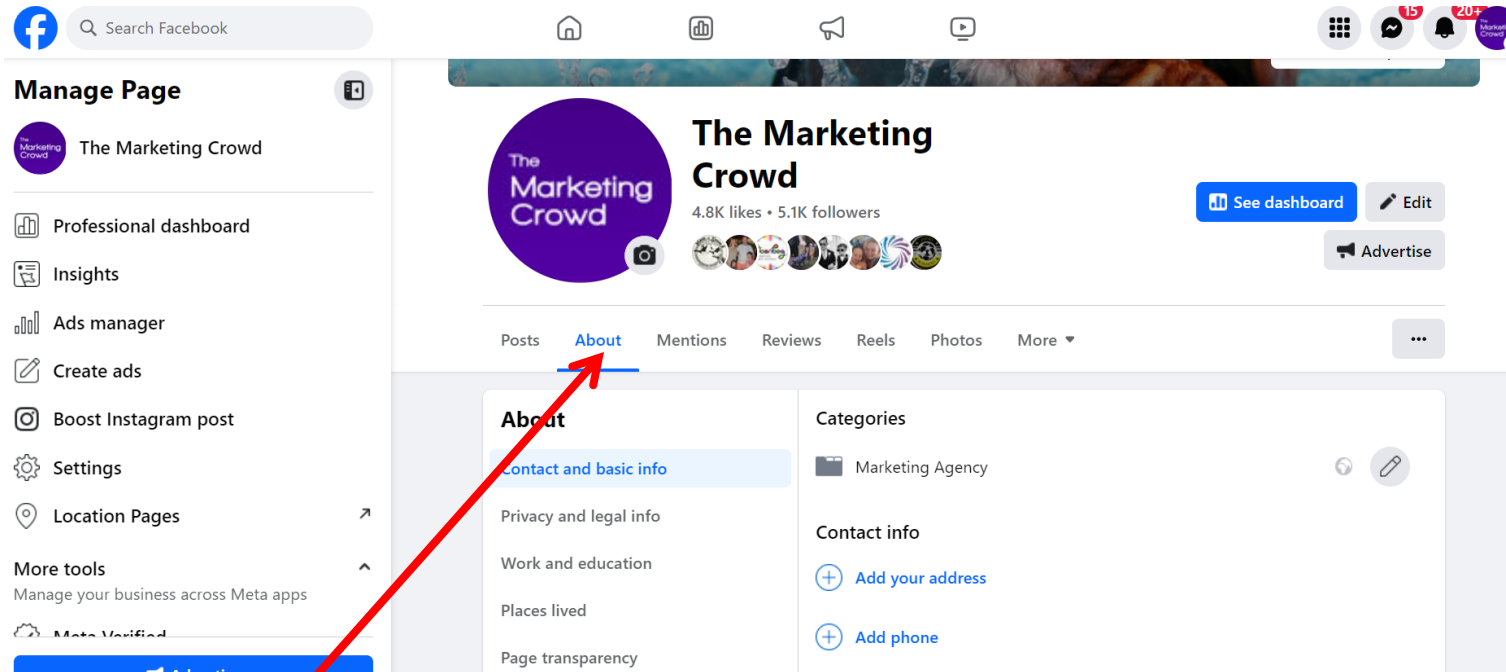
Search Facebook

15

20+

The Marketing Crowd

Manage Page

The Marketing Crowd

Professional dashboard

Insights

Ads manager

Create ads

Boost Instagram post

Settings

Location Pages

More tools

Manage your business across Meta apps

Meta Verified

Advertise

The Marketing Crowd

The Marketing Crowd

4.8K likes • 5.1K followers

See dashboard

Edit

Advertise

Posts

About

Mentions

Reviews

Reels

Photos

More

...

About

Contact and basic info

Privacy and legal info

Work and education

Places lived

Page transparency

Categories

Marketing Agency

Contact info

Add your address

Add phone